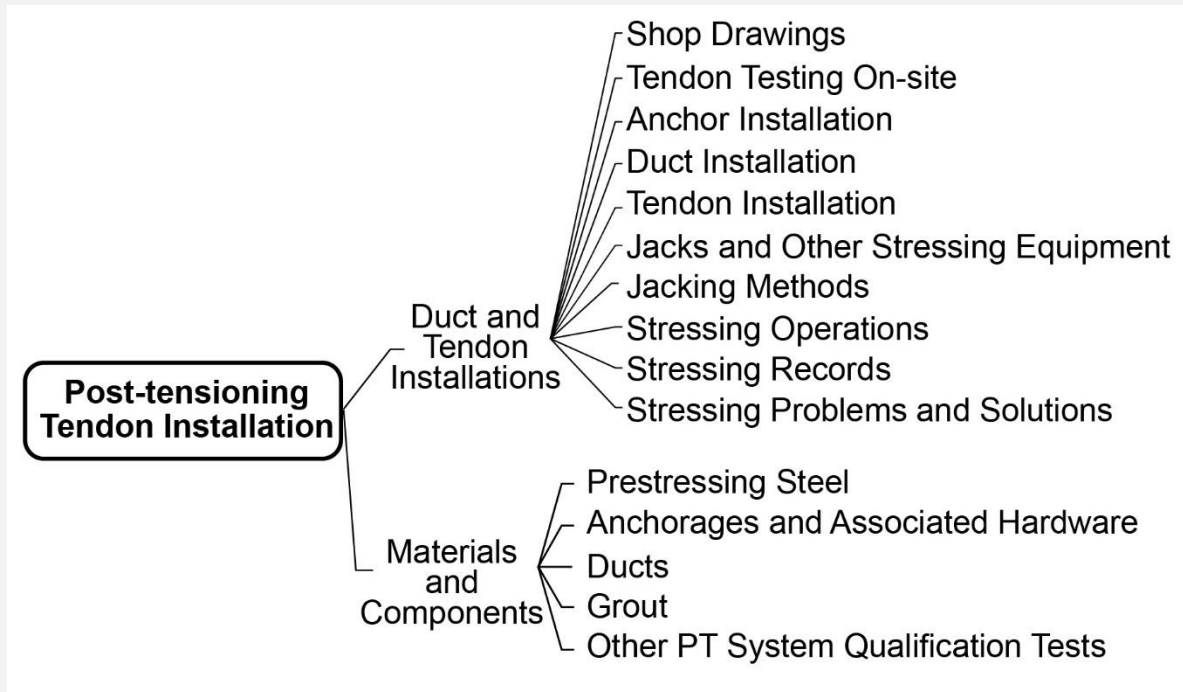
Post-tensioning Tendon Installation

Duct and Tendon Installations

Shop Drawings
Tendon Testing On-site
Anchor Installation
Duct Installation
Tendon Installation
Jacks and Other Stressing Equipment
Jacking Methods
Stressing Operations
Stressing Records
Stressing Problems and Solutions

Materials and Components

Prestressing Steel
Anchorages and Associated Hardware
Ducts
Grout
Other PT System Qualification Tests